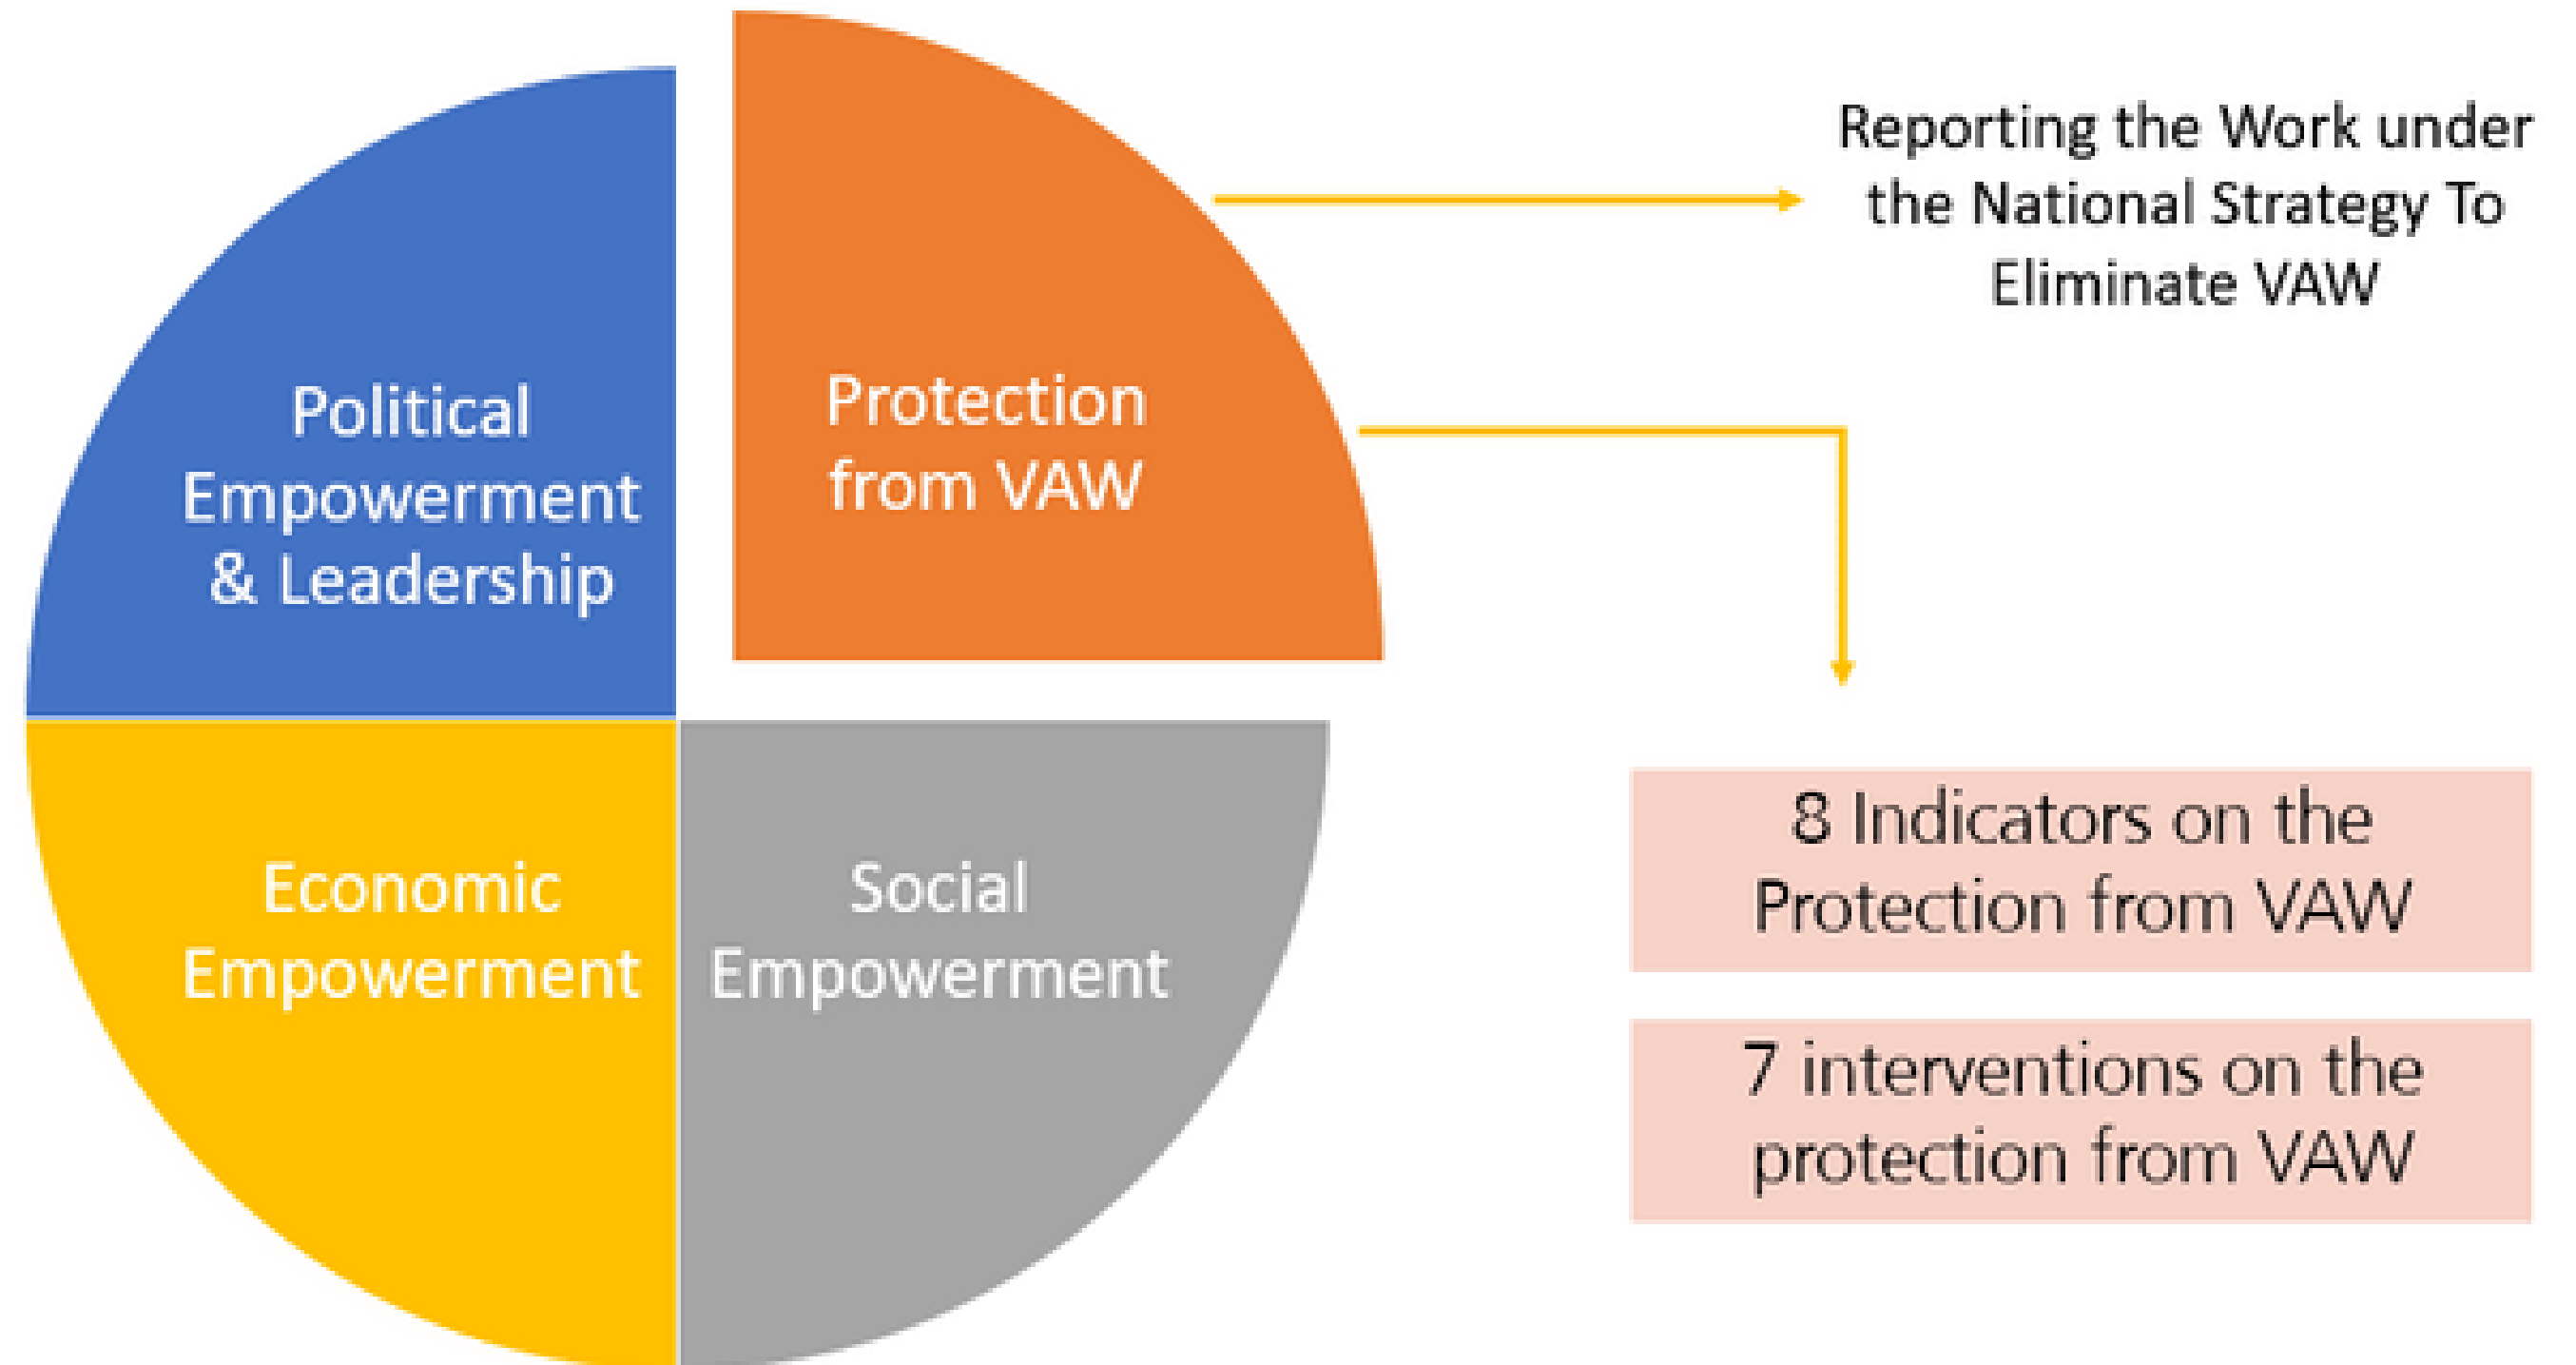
Political Empowerment & Leadership

Protection from VAW

Reporting the Work under the National Strategy To Eliminate VAW

Economic Empowerment

Social Empowerment

8 Indicators on the Protection from VAW

7 interventions on the protection from VAW